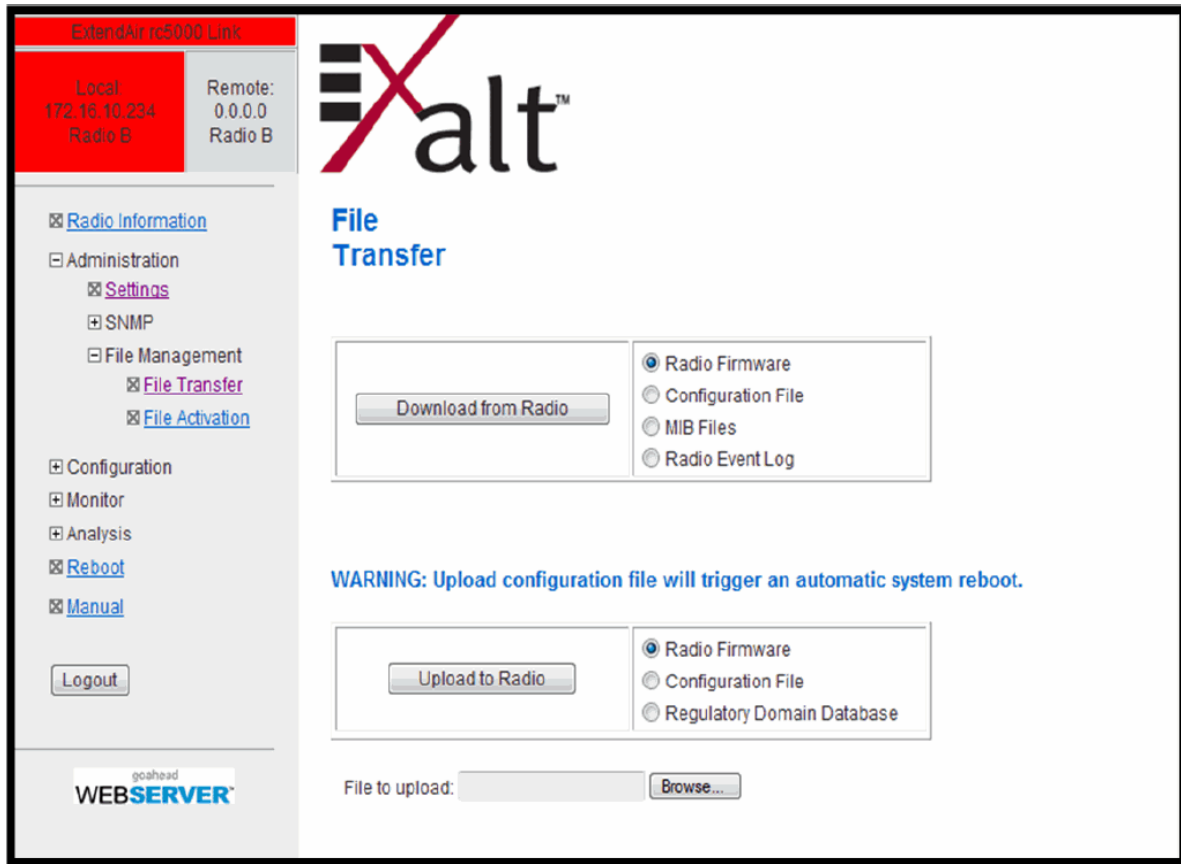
ExtendAir rc5000 Link

Local:
172.16.10.234
Radio B

Remote:
0.0.0.0
Radio B

⊠ Radio Information
⊟ Administration
⊠ Settings
⊞ SNMP
⊟ File Management
⊠ File Transfer
⊠ File Activation
⊞ Configuration
⊞ Monitor
⊞ Analysis
⊠ Reboot
⊠ Manual

Logout

goahead
WEBSERVER

Exalt™

File
Transfer

Download from Radio

Radio Firmware
Configuration File
MIB Files
Radio Event Log

WARNING: Upload configuration file will trigger an automatic system reboot.

Upload to Radio

Radio Firmware
Configuration File
Regulatory Domain Database

File to upload: Browse...